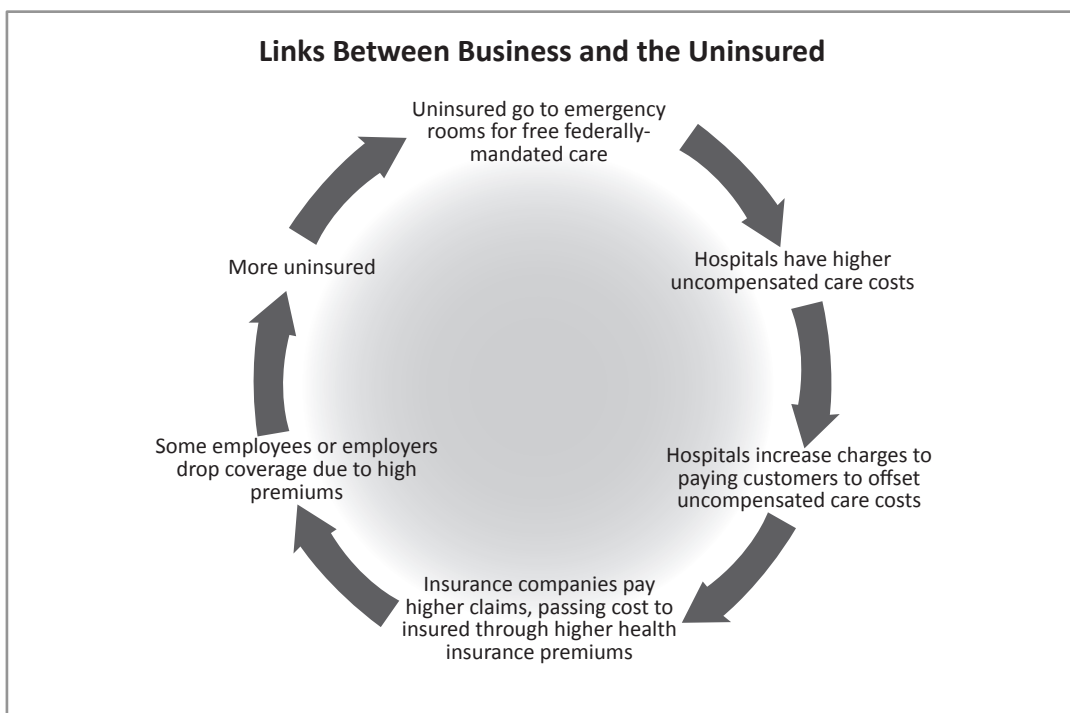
Links Between Business and the Uninsured

Uninsured go to emergency rooms for free federally-mandated care

Hospitals have higher uncompensated care costs

Hospitals increase charges to paying customers to offset uncompensated care costs

Insurance companies pay higher claims, passing cost to insured through higher health insurance premiums

Some employees or employers drop coverage due to high premiums

More uninsured